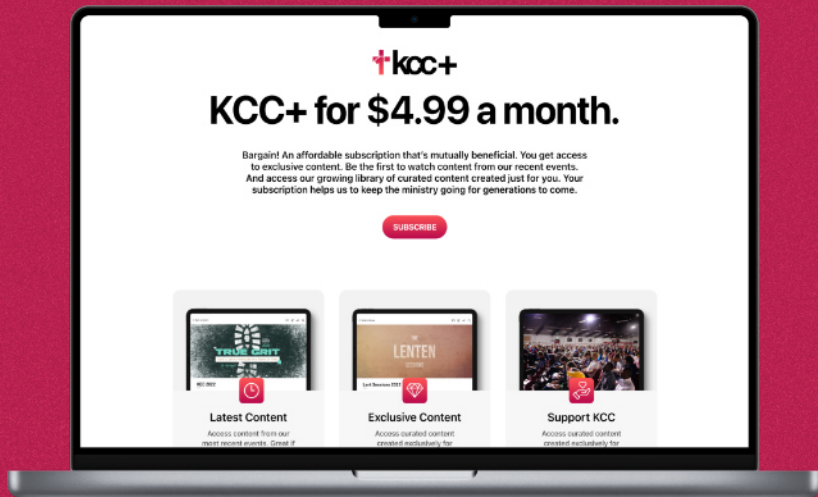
kcc+

KCC+ for $4.99 a month.

Bargain! An affordable subscription that's mutually beneficial. You get access to exclusive content. Be the first to watch content from our recent events. And access our growing library of curated content created just for you. Your subscription helps us to keep the ministry going for generations to come.

SUBSCRIBE

TRUE GRIT

KCC 2022

LENTEN

Lent Sessions 2022

Latest Content

Access content from our most recent events. Great if

Exclusive Content

Access curated content created exclusively for

Support KCC

Access curated content created exclusively for